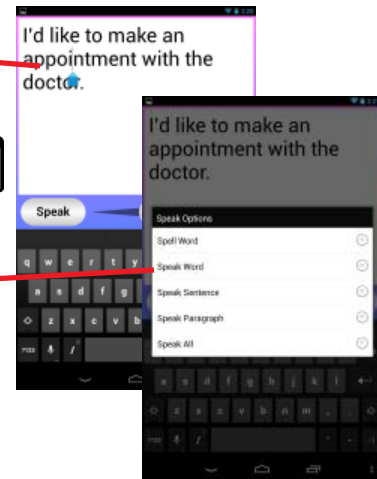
I'd like to make an appointment with the doctor.

Speak

q w e r t y u
a s d f g h
z x c v b

I'd like to make an appointment with the doctor.

Speak Options

Spell Word

Speak Word

Speak Sentence

Speak Paragraph

Speak All